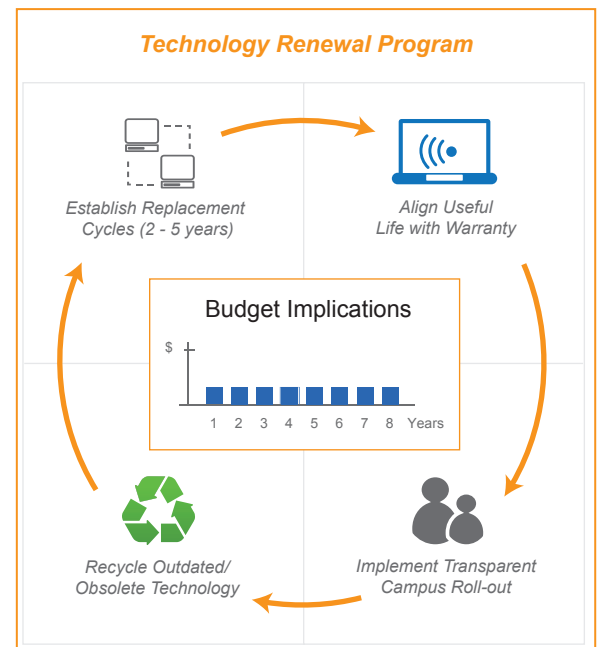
Technology Renewal Program

Establish Replacement Cycles (2 - 5 years)

Align Useful Life with Warranty

Budget Implications

$

1 2 3 4 5 6 7 8 Years

Recycle Outdated/ Obsolete Technology

Implement Transparent Campus Roll-out